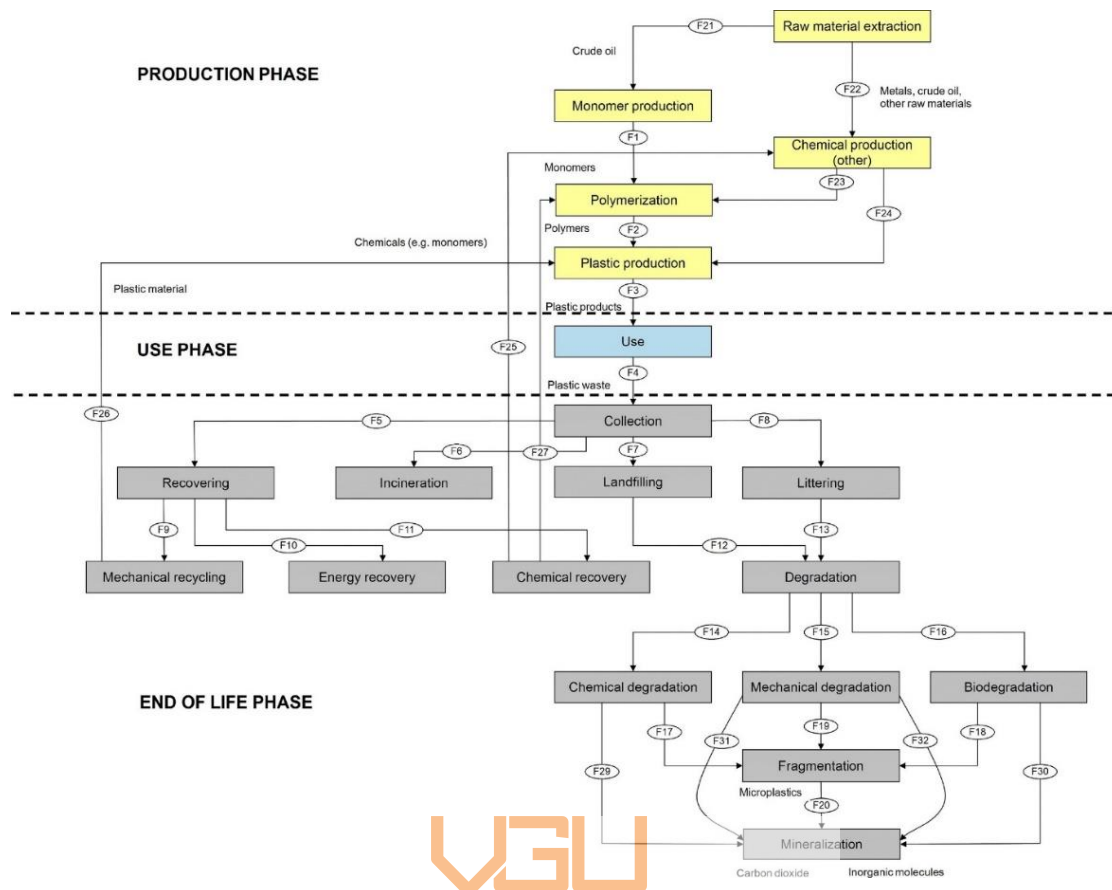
PRODUCTION PHASE

Raw material extraction

F21

Crude oil

F22

Metals, crude oil, other raw materials

Monomer production

F1

Monomers

Chemical production (other)

F23

F24

Polymerization

F2

Polymers

Chemicals (e.g. monomers)

Plastic production

Plastic material

F3

Plastic products

USE PHASE

Use

F25

F4

Plastic waste

F26

Collection

F5

F6

F27

F7

F8

Recovering

Incineration

Landfilling

Littering

F9

F11

F13

F10

F12

Mechanical recycling

Energy recovery

Chemical recovery

Degradation

F14

F15

F16

END OF LIFE PHASE

Chemical degradation

Mechanical degradation

Biodegradation

F17

F31

F19

F32

F18

F29

Fragmentation

F30

Microplastics

F20

Mineralization

Carbon dioxide

Inorganic molecules

VGU